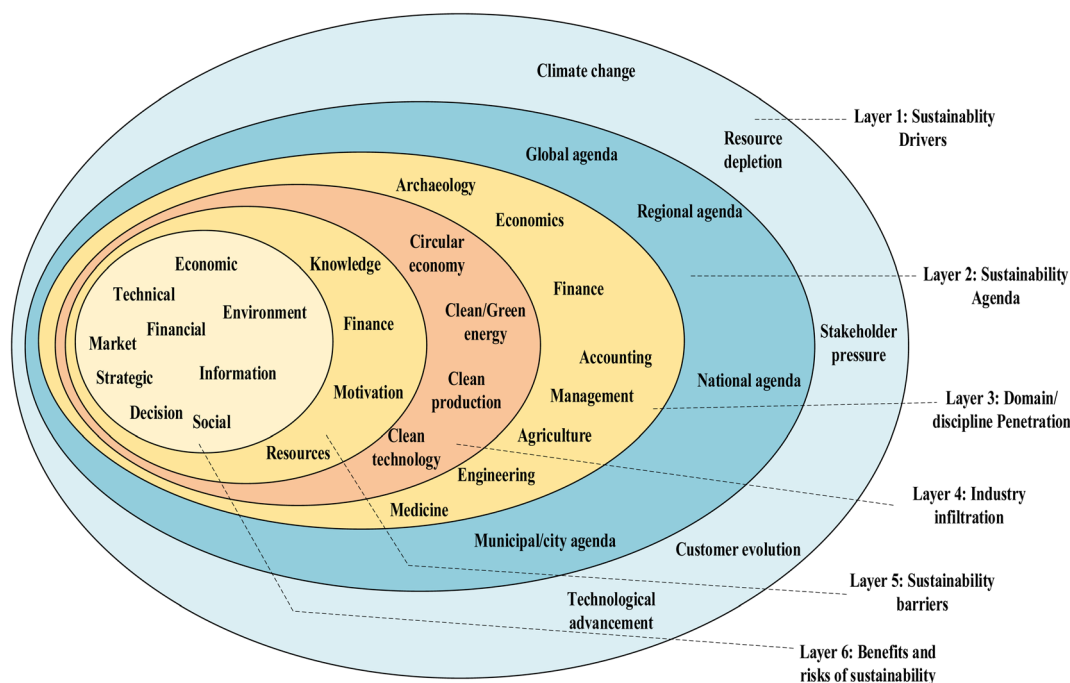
Climate change

Resource depletion

Layer 1: Sustainablity Drivers

Global agenda

Archaeology

Economics

Regional agenda

Layer 2: Sustainability Agenda

Circular economy

Knowledge

Economic

Technical

Environment

Financial

Finance

Clean/Green energy

Finance

Stakeholder pressure

Market

Strategic

Information

Accounting

Motivation

Clean production

National agenda

Management

Layer 3: Domain/ discipline Penetration

Decision

Social

Clean technology

Agriculture

Resources

Engineering

Layer 4: Industry infiltration

Medicine

Municipal/city agenda

Customer evolution

Layer 5: Sustainability barriers

Technological advancement

Layer 6: Benefits and risks of sustainability